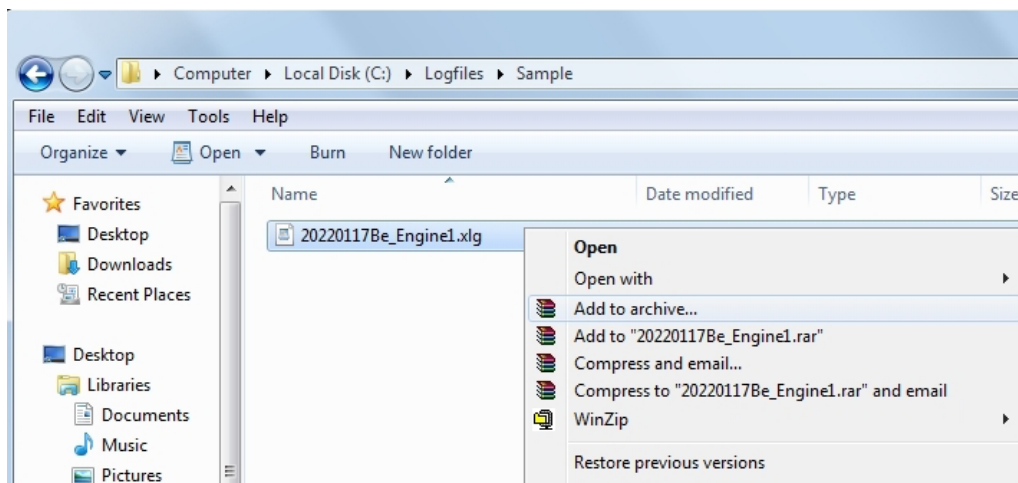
Computer ▸ Local Disk (C:) ▸ Logfiles ▸ Sample

File Edit View Tools Help

Organize ▾ Open ▾ Burn New folder

Favorites
Desktop
Downloads
Recent Places

Desktop
Libraries
Documents
Music
Pictures

| Name | Date modified | Type | Size |
|---|---|---|---|
| 20220117Be_Engine1.xlg | | | |

Open
Open with
Add to archive...
Add to "20220117Be_Engine1.rar"
Compress and email...
Compress to "20220117Be_Engine1.rar" and email
WinZip
Restore previous versions